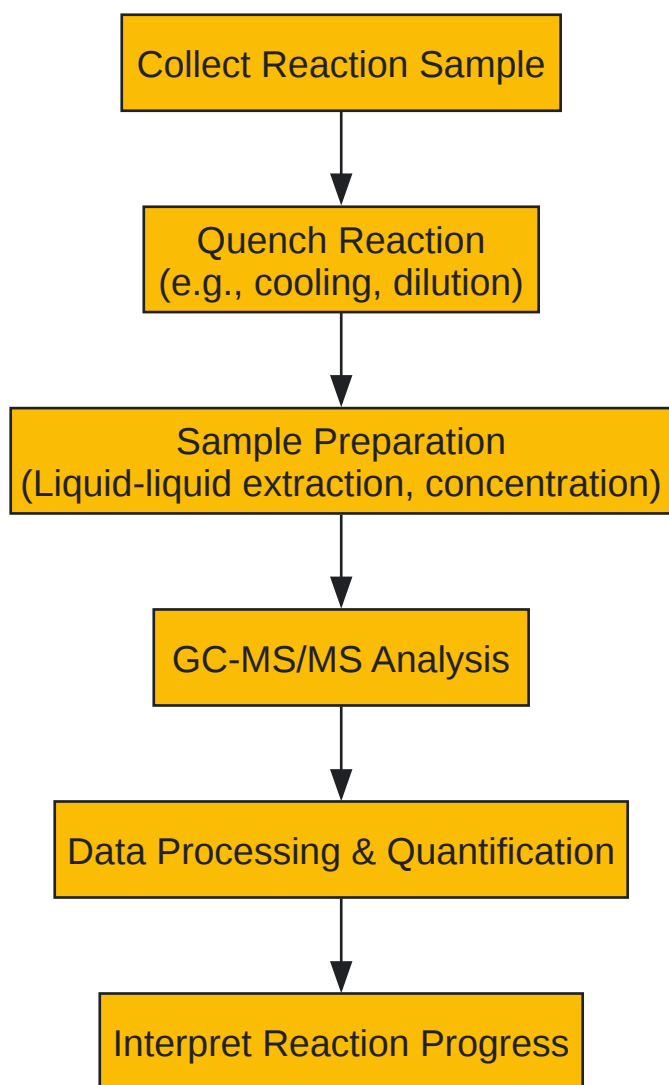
Collect Reaction Sample

Quench Reaction
(e.g., cooling, dilution)

Sample Preparation
(Liquid-liquid extraction, concentration)

GC-MS/MS Analysis

Data Processing & Quantification

Interpret Reaction Progress